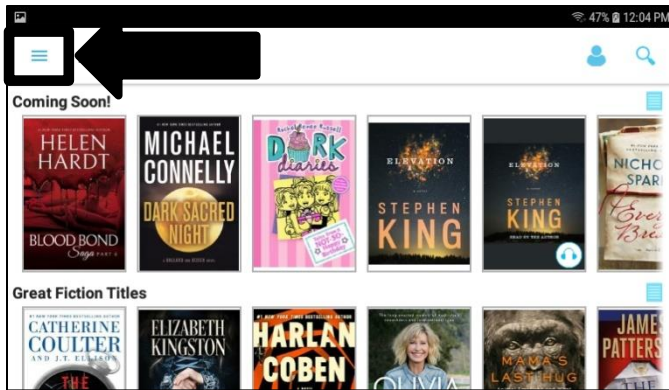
47% 12:04 PM

Coming Soon!

HELEN HARDT
BLOOD BOND Saga

MICHAEL CONNELLY
DARK SACRED NIGHT

Rachel Renée Russell
DORK diaries

ELEVATION
STEPHEN KING

ELEVATION
STEPHEN KING

NICHO SPARK

Great Fiction Titles

CATHERINE COULTER AND J.T. ELLISON

ELIZABETH KINGSTON

HARLAN COBEN

OLIVIA

MAMA'S LAST HUG

JAME PATTERS